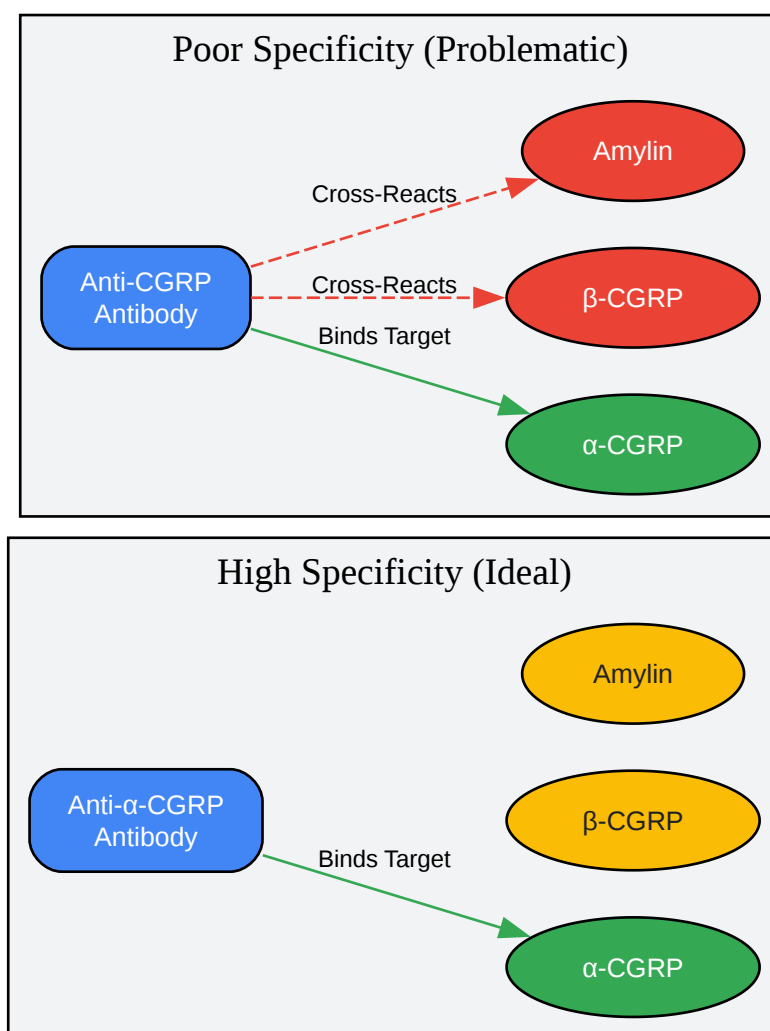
Poor Specificity (Problematic)

Anti-CGRP Antibody

Cross-Reacts

Amylin

Cross-Reacts

β-CGRP

Binds Target

α-CGRP

High Specificity (Ideal)

Amylin

β-CGRP

Anti-α-CGRP Antibody

Binds Target

α-CGRP